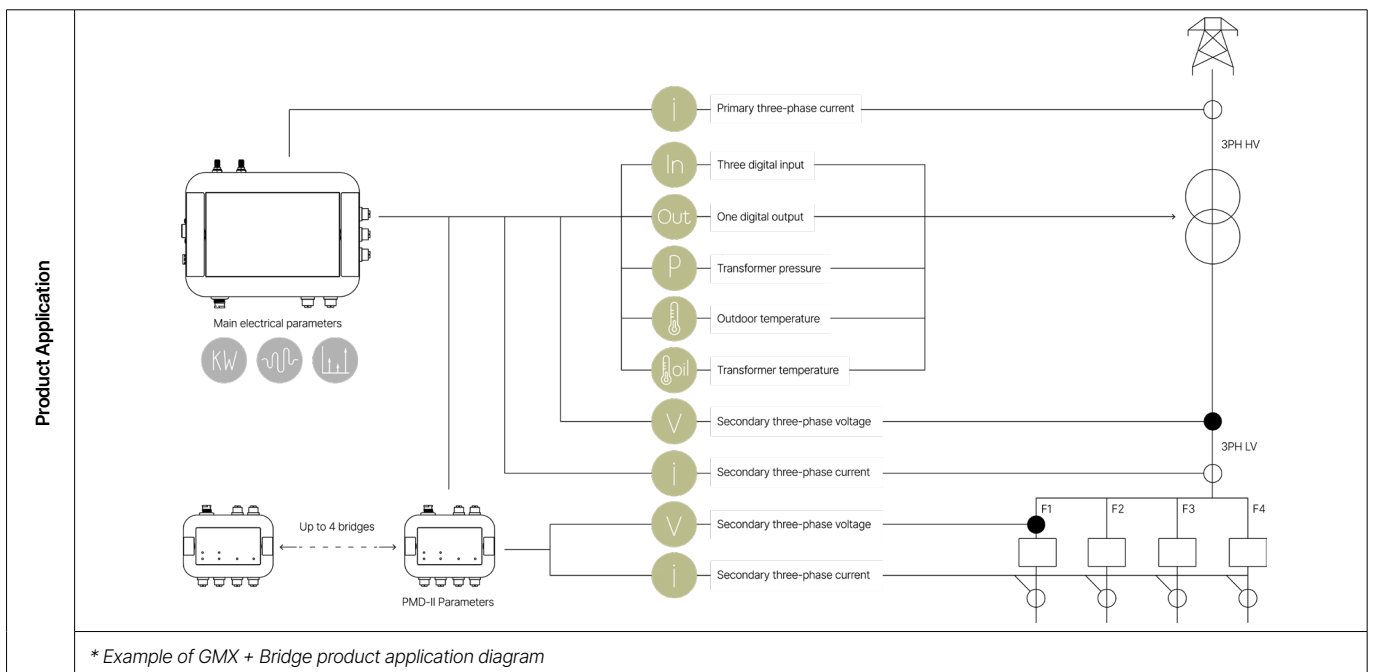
Product Application

i Primary three-phase current

3PH HV

In Three digital input

Out One digital output

P Transformer pressure

Outdoor temperature

oil Transformer temperature

Main electrical parameters

KW

V Secondary three-phase voltage

3PH LV

i Secondary three-phase current

Up to 4 bridges

V Secondary three-phase voltage

i Secondary three-phase current

F1 F2 F3 F4

PMD-II Parameters

* Example of GMX + Bridge product application diagram